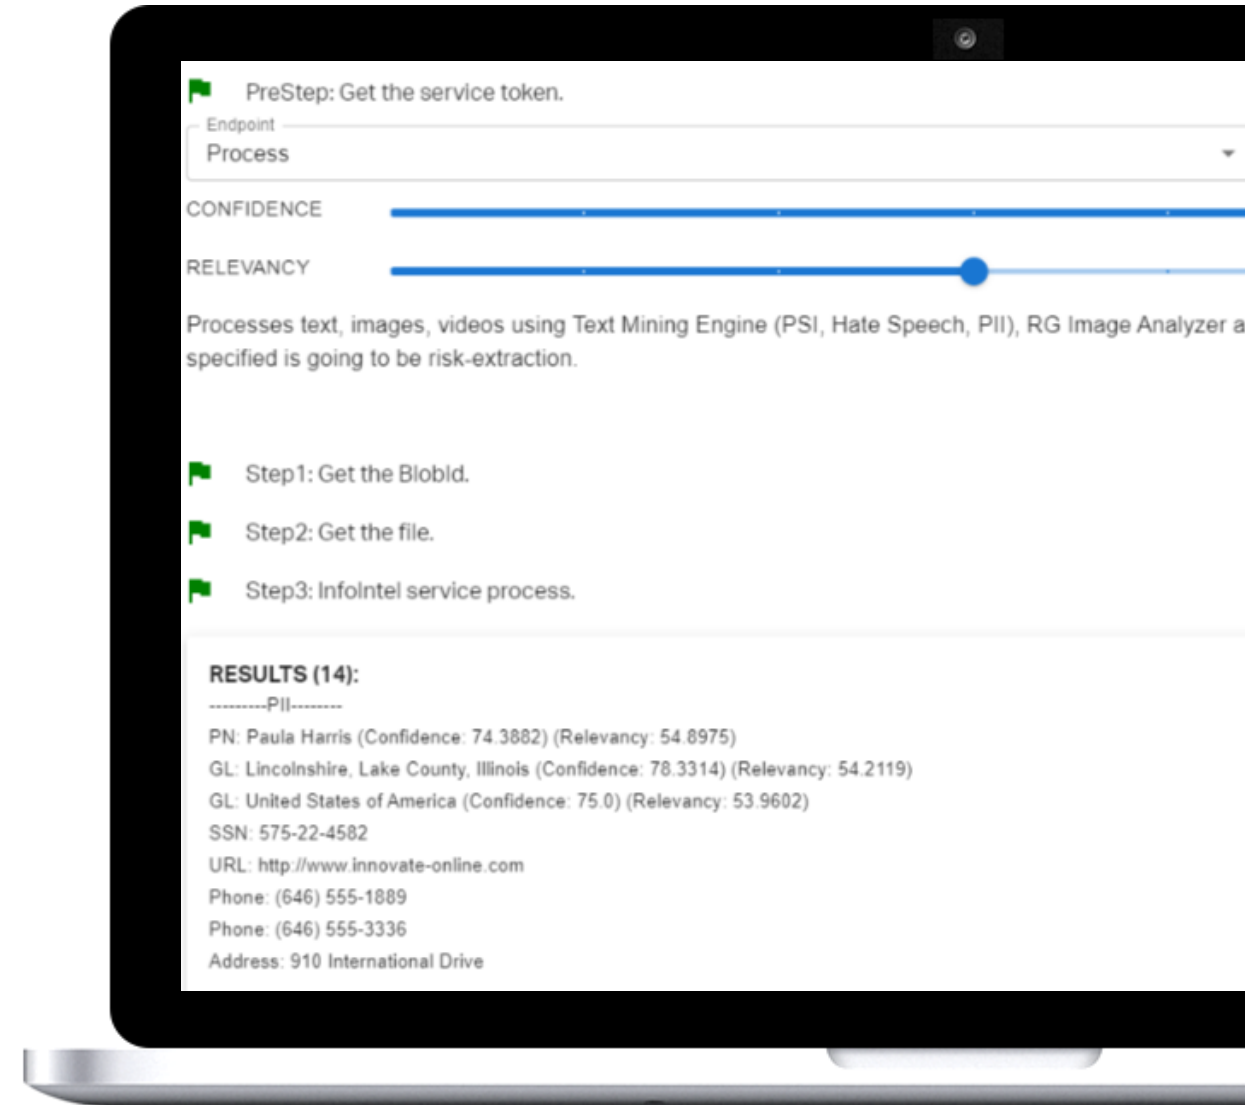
PreStep: Get the service token.

Endpoint
Process

CONFIDENCE

RELEVANCY

Processes text, images, videos using Text Mining Engine (PSI, Hate Speech, PII), RG Image Analyzer a
specified is going to be risk-extraction.

Step1: Get the BlobId.

Step2: Get the file.

Step3: InfoIntel service process.

RESULTS (14):
---------PII--------
PN: Paula Harris (Confidence: 74.3882) (Relevancy: 54.8975)
GL: Lincolnshire, Lake County, Illinois (Confidence: 78.3314) (Relevancy: 54.2119)
GL: United States of America (Confidence: 75.0) (Relevancy: 53.9602)
SSN: 575-22-4582
URL: http://www.innovate-online.com
Phone: (646) 555-1889
Phone: (646) 555-3336
Address: 910 International Drive